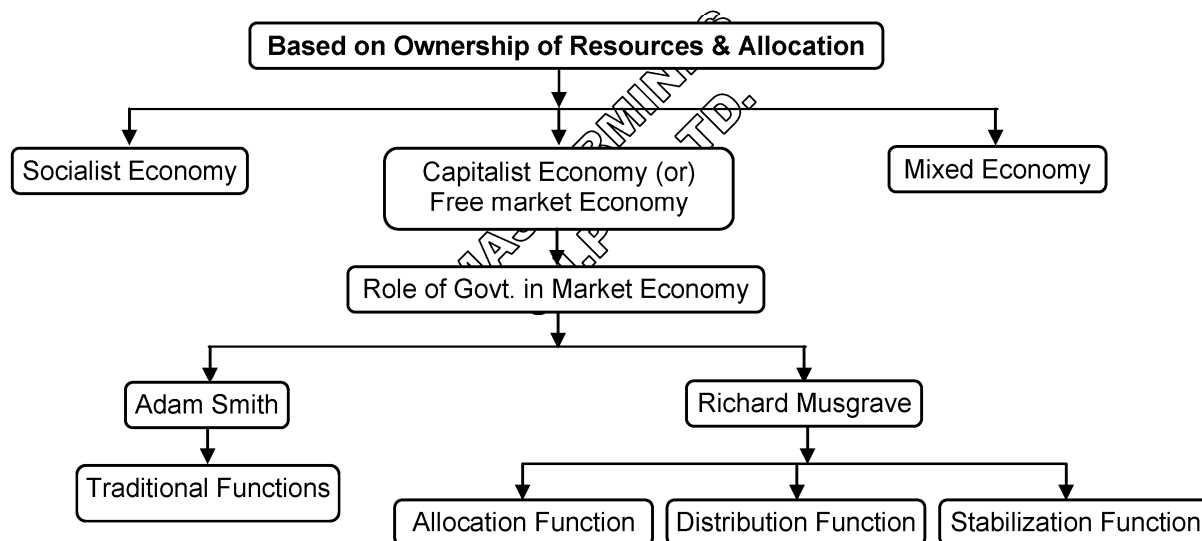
Based on Ownership of Resources & Allocation

Socialist Economy

Capitalist Economy (or) Free market Economy

Mixed Economy

Role of Govt. in Market Economy

Adam Smith

Traditional Functions

Richard Musgrave

Allocation Function

Distribution Function

Stabilization Function

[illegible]